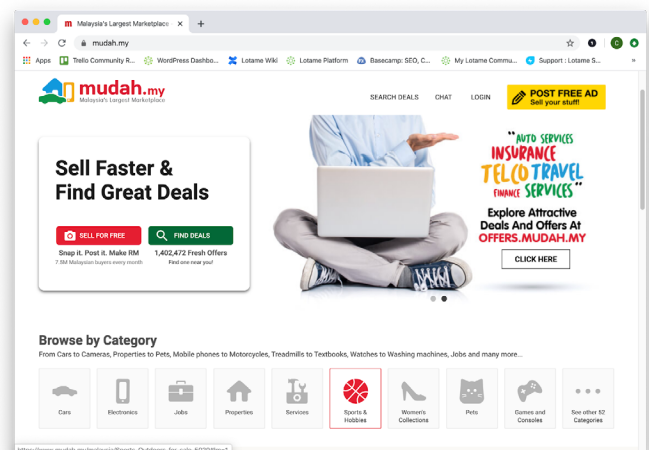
Malaysia's Largest Marketplace

mudah.my

Apps Trello Community R... WordPress Dashbo... Lotame Wiki Lotame Platform Basecamp: SEO, C... My Lotame Commu... Support : Lotame S...

mudah.my
Malaysia's Largest Marketplace

SEARCH DEALS CHAT LOGIN POST FREE AD Sell your stuff!

Sell Faster & Find Great Deals

SELL FOR FREE
Snap it. Post it. Make RM
7.8M Malaysian buyers every month

FIND DEALS
1,402,472 Fresh Offers
Find one near you!

"AUTO SERVICES INSURANCE TELCO TRAVEL FINANCE SERVICES"
Explore Attractive Deals And Offers At OFFERS.MUDAH.MY
CLICK HERE

Browse by Category
From Cars to Cameras, Properties to Pets, Mobile phones to Motorcycles, Treadmills to Textbooks, Watches to Washing machines, Jobs and many more...

Cars
Electronics
Jobs
Properties
Services
Sports & Hobbies
Women's Collections
Pets
Games and Consoles
See other 52 Categories